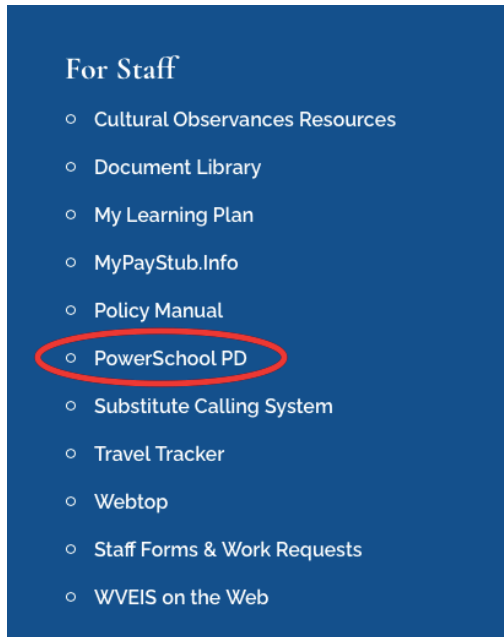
For Staff

- Cultural Observances Resources
- Document Library
- My Learning Plan
- MyPayStub.Info
- Policy Manual
- PowerSchool PD
- Substitute Calling System
- Travel Tracker
- Webtop
- Staff Forms & Work Requests
- WVEIS on the Web